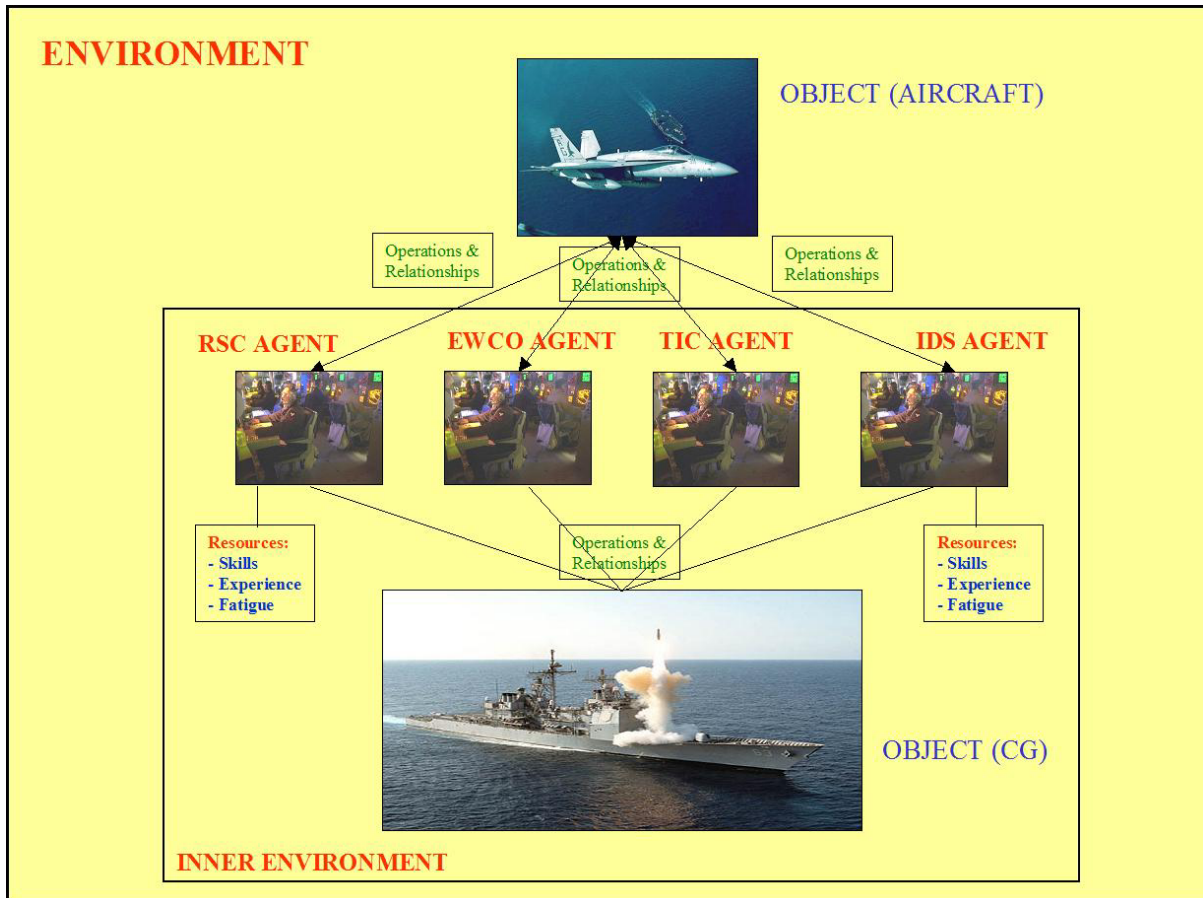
ENVIRONMENT

OBJECT (AIRCRAFT)

Operations & Relationships

Operations & Relationships

Operations & Relationships

RSC AGENT

EWCO AGENT

TIC AGENT

IDS AGENT

Resources:
- Skills
- Experience
- Fatigue

Operations & Relationships

Resources:
- Skills
- Experience
- Fatigue

OBJECT (CG)

INNER ENVIRONMENT